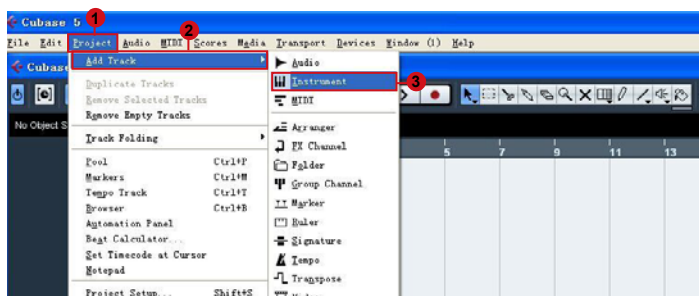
Cubase 5
1
File Edit Project Audio MIDI Scores Media Transport Devices Window (1) Help
2
Cubase
Add Track
Audio
Instrument
3
MIDI
No Object S
Duplicate Tracks
Remove Selected Tracks
Remove Empty Tracks
Arranger
FX Channel
Track Folding
Folder
Group Channel
Pool Ctrl+P
Markers Ctrl+M
Tempo Track Ctrl+T
Browser Ctrl+B
Automation Panel
Beat Calculator...
Set Timecode at Cursor
Notepad
Project Setup... Shift+S
Marker
Ruler
Signature
Tempo
Transpose
5
7
9
11
13